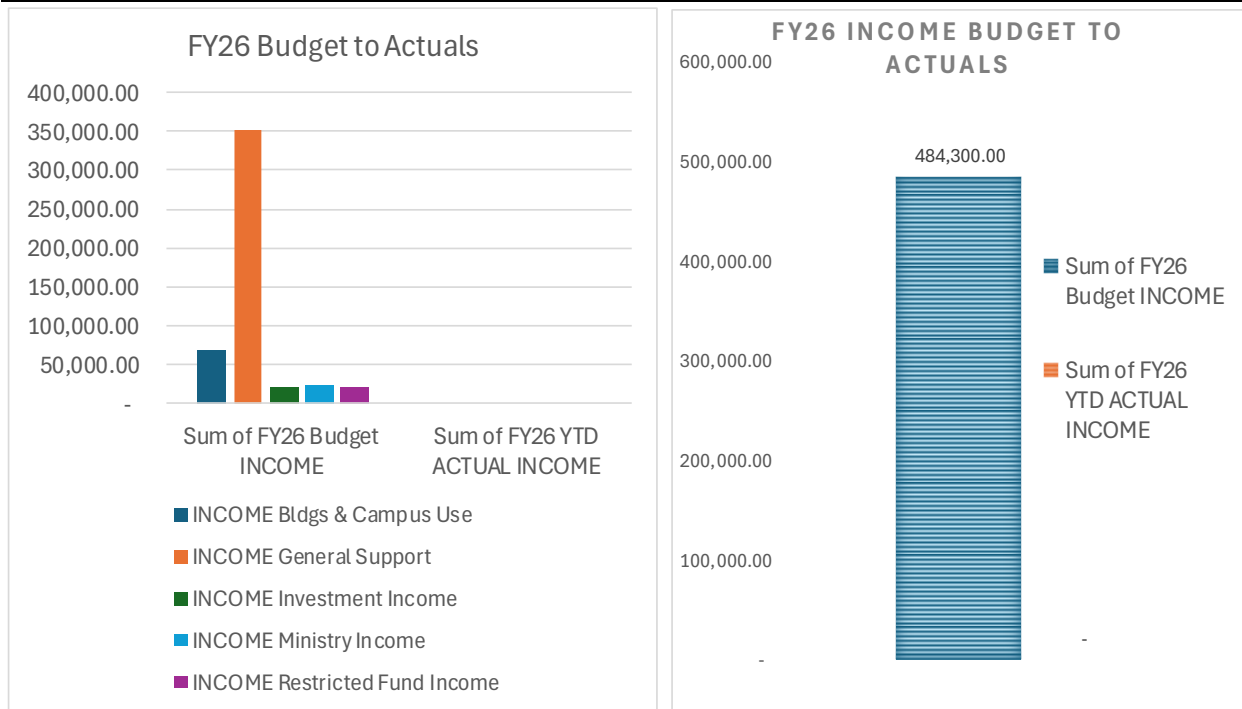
FY26 Budget to Actuals

400,000.00
350,000.00
300,000.00
250,000.00
200,000.00
150,000.00
100,000.00
50,000.00
-

Sum of FY26 Budget INCOME

Sum of FY26 YTD ACTUAL INCOME

INCOME Bldgs & Campus Use
INCOME General Support
INCOME Investment Income
INCOME Ministry Income
INCOME Restricted Fund Income

FY26 INCOME BUDGET TO ACTUALS

600,000.00
500,000.00
400,000.00
300,000.00
200,000.00
100,000.00
-

484,300.00

-

Sum of FY26 Budget INCOME
Sum of FY26 YTD ACTUAL INCOME